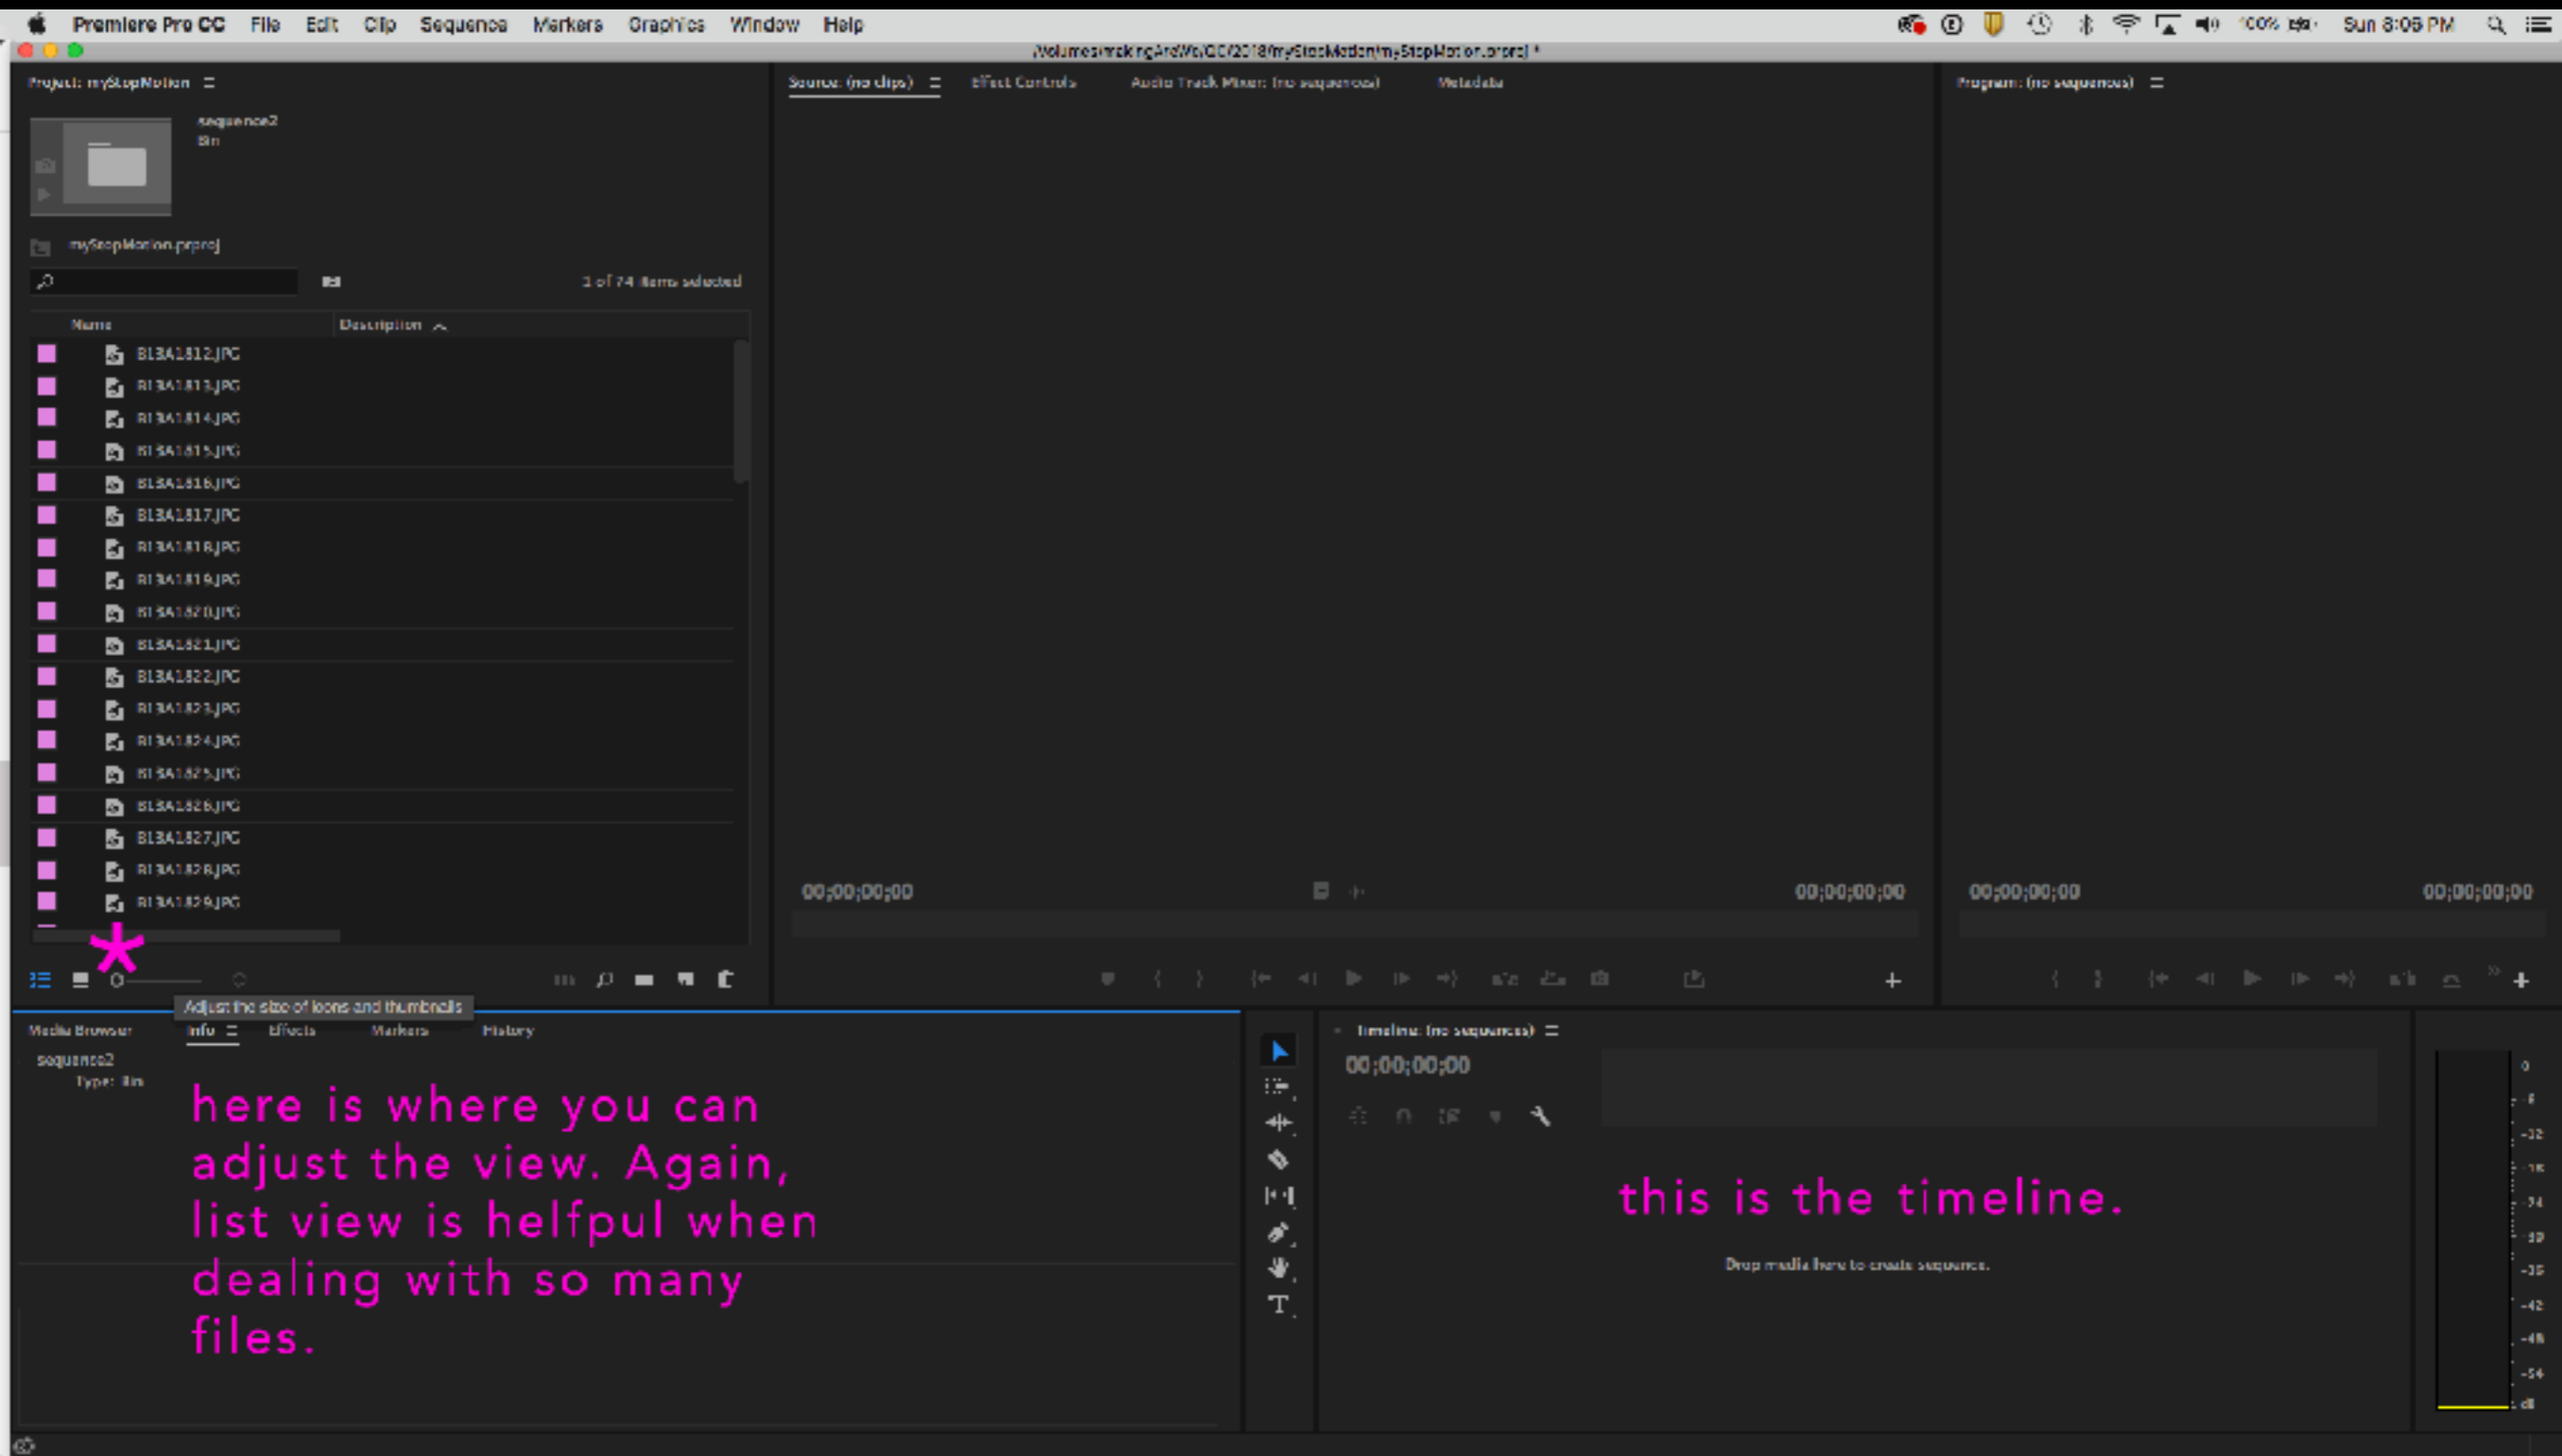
Premiere Pro CC File Edit Clip Sequence Markers Graphics Window Help

100% Sun 8:05 PM

/Volumes/makingArtWorks/CC/2018/myStopMotion/myStopMotion.prproj *

Project: myStopMotion

sequence2
Bin

myStopMotion.prproj

1 of 74 items selected

| Name | Description |
|---|---|
| B13A1812.JPG | |
| B13A1813.JPG | |
| B13A1814.JPG | |
| B13A1815.JPG | |
| B13A1816.JPG | |
| B13A1817.JPG | |
| B13A1818.JPG | |
| B13A1819.JPG | |
| B13A1820.JPG | |
| B13A1821.JPG | |
| B13A1822.JPG | |
| B13A1823.JPG | |
| B13A1824.JPG | |
| B13A1825.JPG | |
| B13A1826.JPG | |
| B13A1827.JPG | |
| B13A1828.JPG | |
| B13A1829.JPG | |

*

Adjust the size of icons and thumbnails

Source: (no clips) Effect Controls Audio Track Mixer: (no sequences) Metadata

00;00;00;00 00;00;00;00

Program: (no sequences)

00;00;00;00 00;00;00;00

Media Browser Info Effects Markers History

sequence2
Type: Bin

here is where you can adjust the view. Again, list view is helfpul when dealing with so many files.

Timeline: (no sequences)

00;00;00;00

this is the timeline.

Drop media here to create sequence.

0 -6 -12 -18 -24 -30 -36 -42 -48 -54 dB